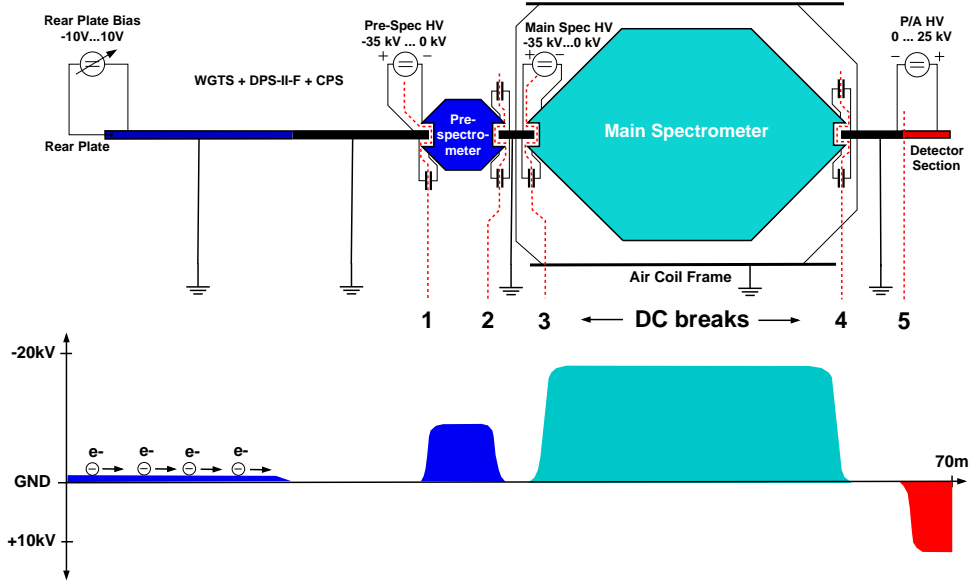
Rear Plate Bias
-10V...10V

WGTS + DPS-II-F + CPS

Rear Plate

Pre-Spec HV
-35 kV ... 0 kV
+ −

Pre-spectrometer

Main Spec HV
-35 kV...0 kV
+ −

Main Spectrometer

P/A HV
0 ... 25 kV
− +

Detector Section

Air Coil Frame

1 2 3 ← DC breaks → 4 5

-20kV

e- e- e- e-

GND

70m

+10kV